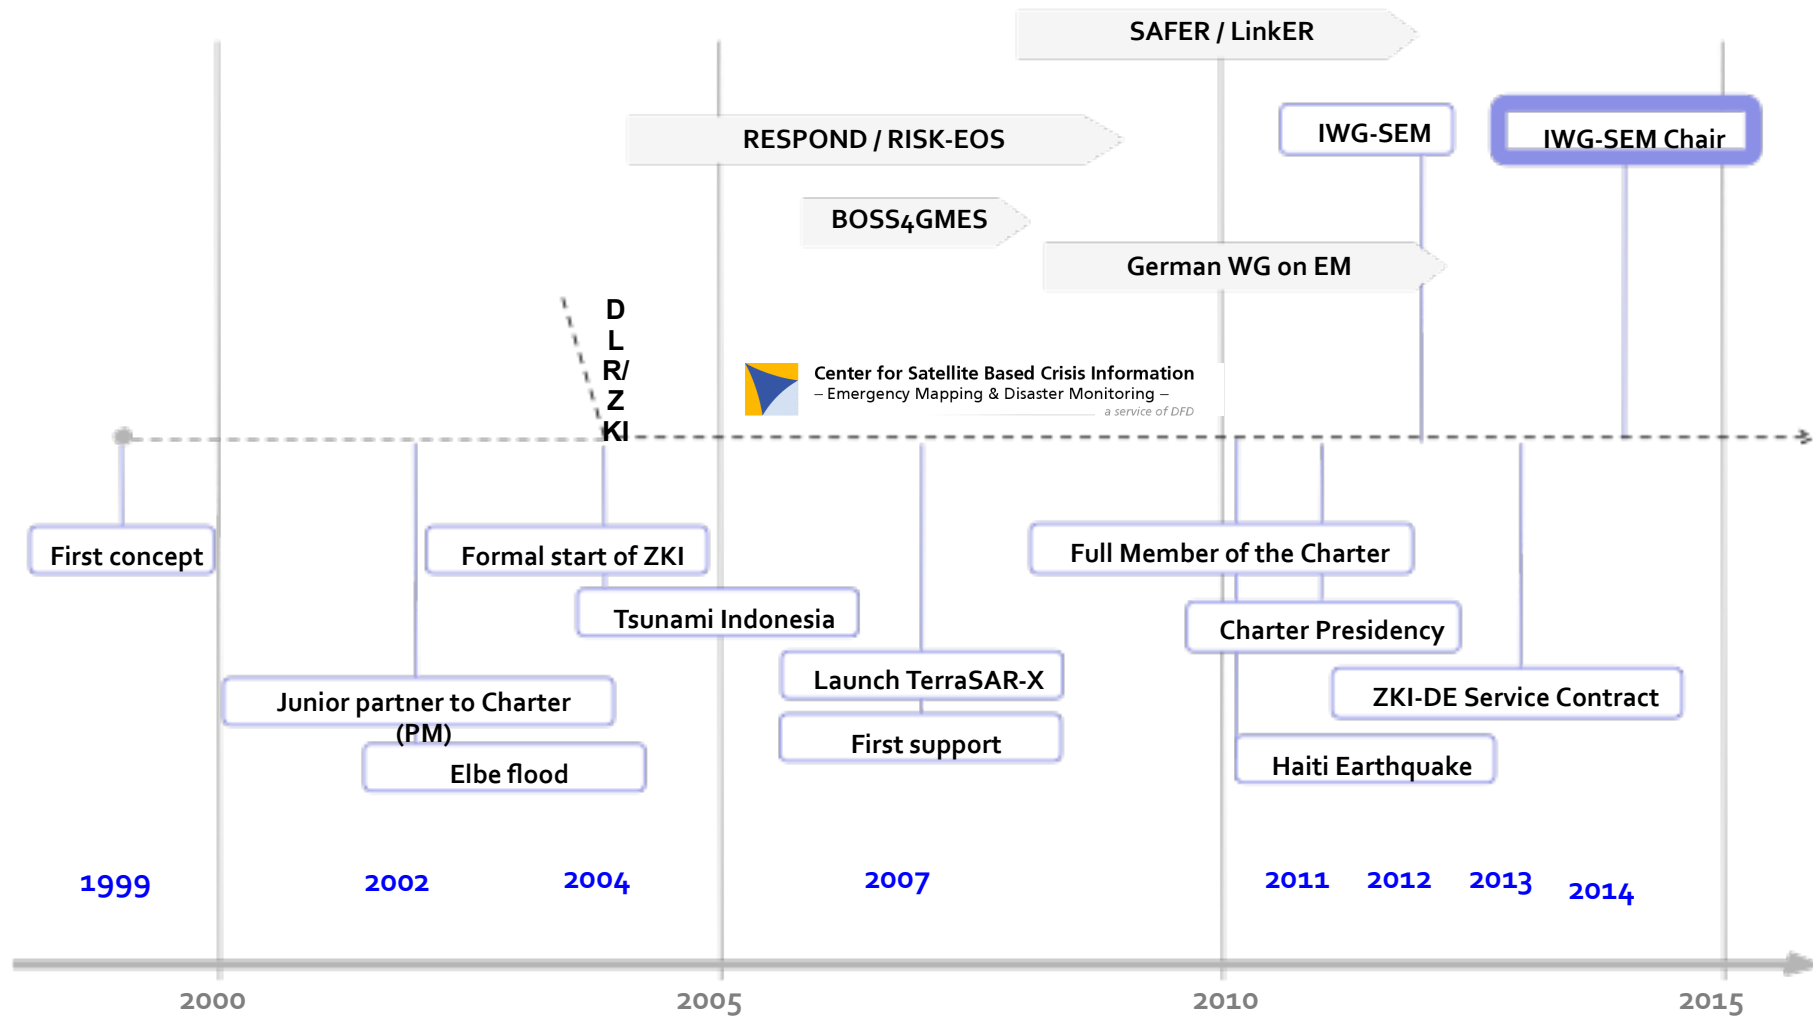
SAFER / LinkER

RESPOND / RISK-EOS

IWG-SEM

IWG-SEM Chair

BOSS4GMES

German WG on EM

D
L
R/
Z
KI

Center for Satellite Based Crisis Information
– Emergency Mapping & Disaster Monitoring –
a service of DFD

First concept

Formal start of ZKI

Full Member of the Charter

Tsunami Indonesia

Charter Presidency

Launch TerraSAR-X

ZKI-DE Service Contract

Junior partner to Charter (PM)

First support

Elbe flood

Haiti Earthquake

1999

2002

2004

2007

2011

2012

2013

2014

2000

2005

2010

2015